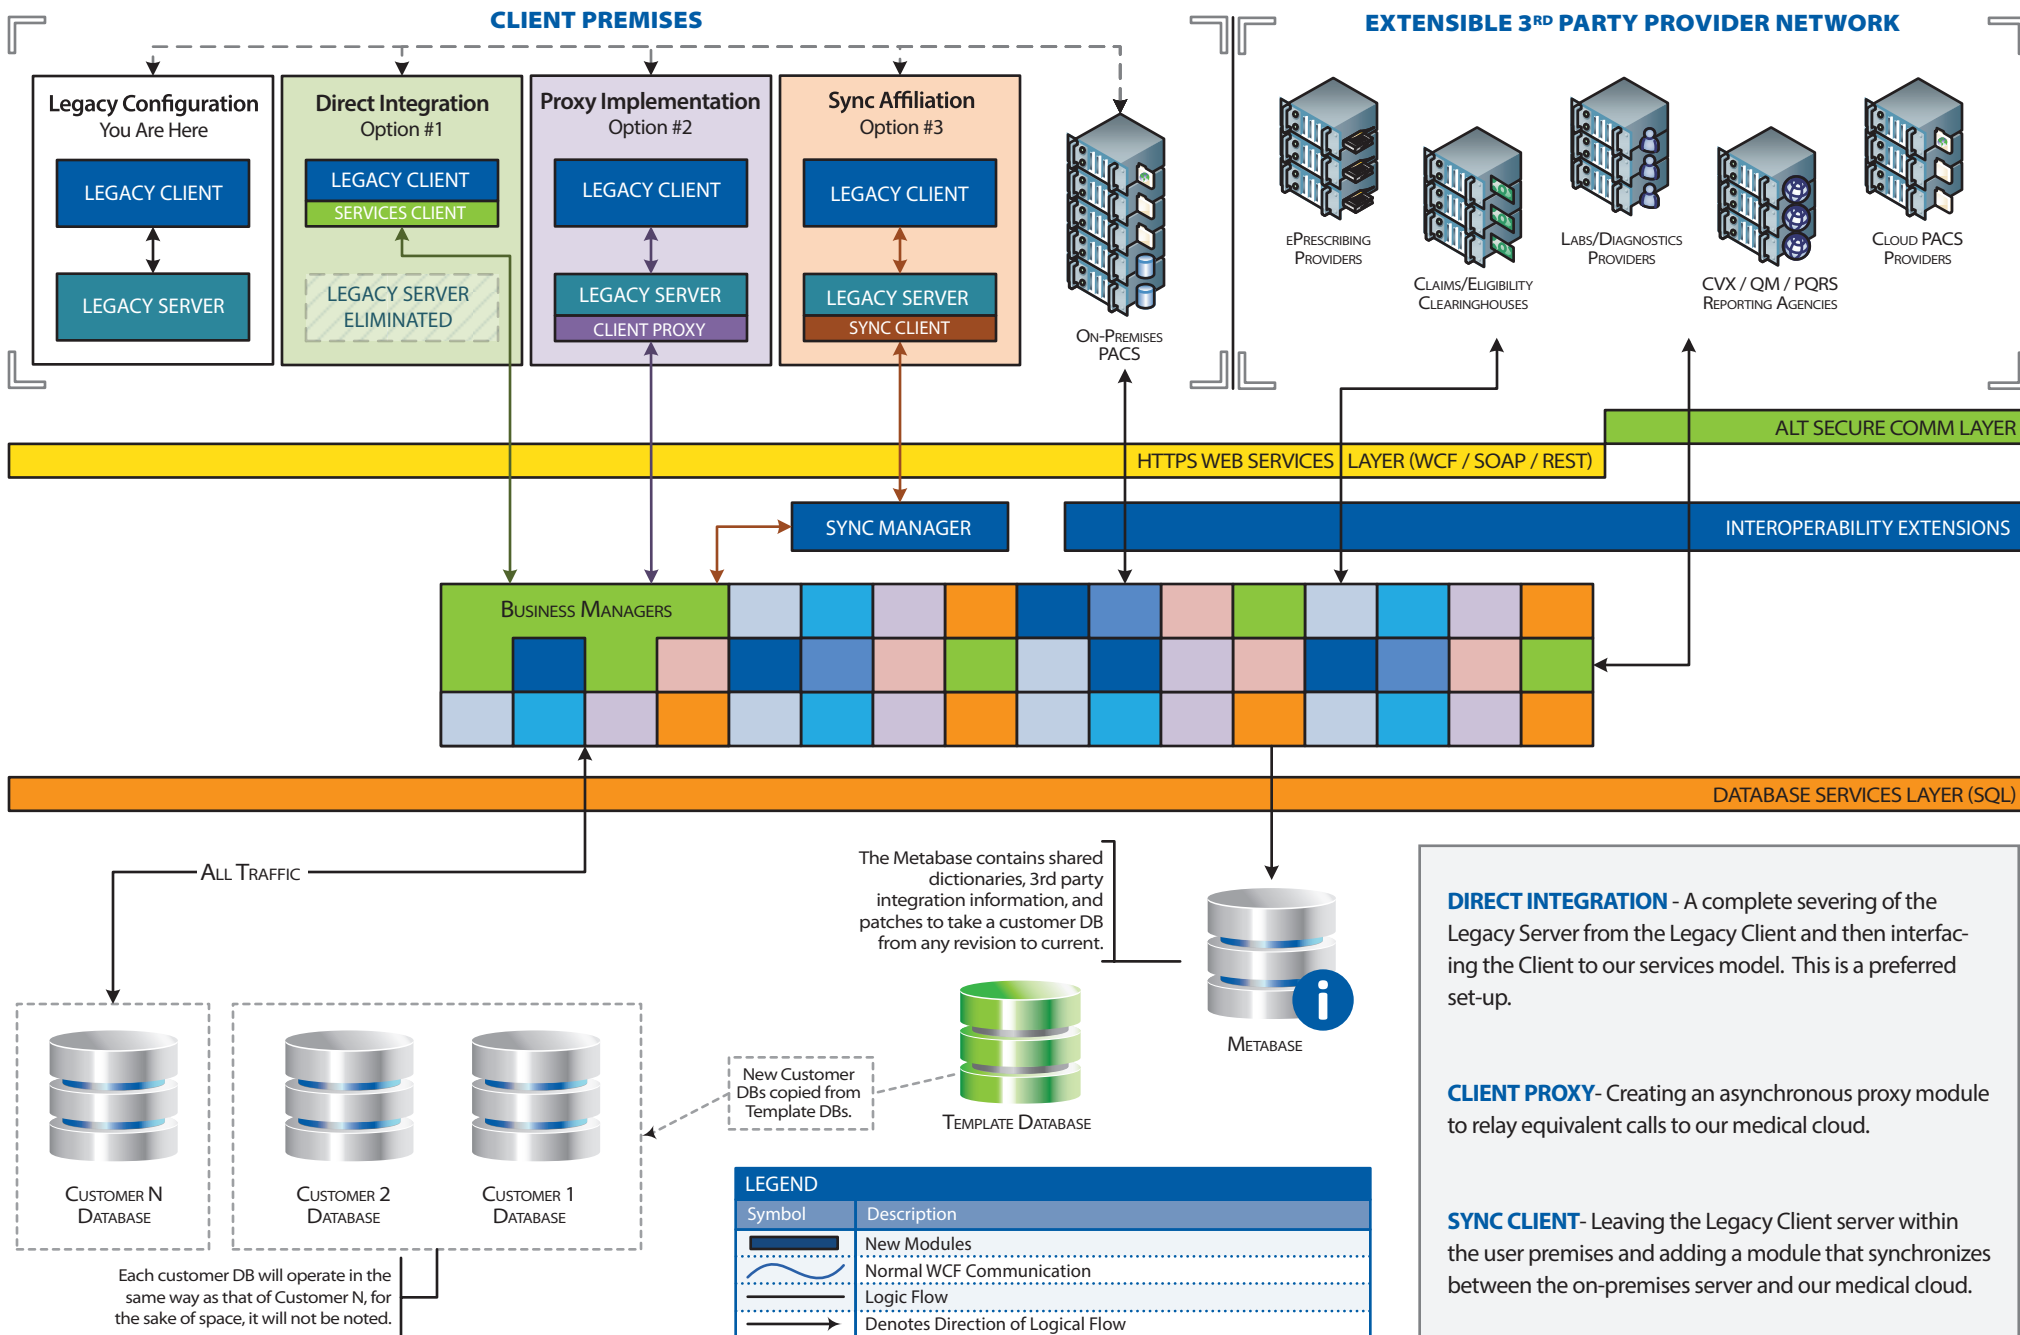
CLIENT PREMISES

EXTENSIBLE 3RD PARTY PROVIDER NETWORK

Legacy Configuration
You Are Here
LEGACY CLIENT
LEGACY SERVER

Direct Integration
Option #1
LEGACY CLIENT
SERVICES CLIENT
LEGACY SERVER ELIMINATED

Proxy Implementation
Option #2
LEGACY CLIENT
LEGACY SERVER
CLIENT PROXY

Sync Affiliation
Option #3
LEGACY CLIENT
LEGACY SERVER
SYNC CLIENT

On-Premises PACS

ePrescribing Providers
Claims/Eligibility Clearinghouses
Labs/Diagnostics Providers
CVX / QM / PQRS Reporting Agencies
Cloud PACS Providers

ALT SECURE COMM LAYER
HTTPS WEB SERVICES LAYER (WCF / SOAP / REST)
SYNC MANAGER
INTEROPERABILITY EXTENSIONS
Business Managers
DATABASE SERVICES LAYER (SQL)

All Traffic

The Metabase contains shared dictionaries, 3rd party integration information, and patches to take a customer DB from any revision to current.

Metabase

New Customer DBs copied from Template DBs.

Template Database

Customer N Database
Customer 2 Database
Customer 1 Database

Each customer DB will operate in the same way as that of Customer N, for the sake of space, it will not be noted.

LEGEND
| Symbol | Description |
|---|---|
| | New Modules |
| | Normal WCF Communication |
| | Logic Flow |
| | Denotes Direction of Logical Flow |

DIRECT INTEGRATION - A complete severing of the Legacy Server from the Legacy Client and then interfacing the Client to our services model. This is a preferred set-up.

CLIENT PROXY- Creating an asynchronous proxy module to relay equivalent calls to our medical cloud.

SYNC CLIENT- Leaving the Legacy Client server within the user premises and adding a module that synchronizes between the on-premises server and our medical cloud.